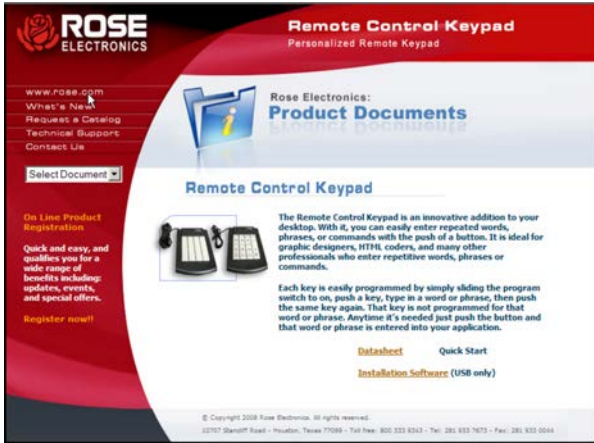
ROSE ELECTRONICS

Remote Control Keypad
Personalized Remote Keypad

www.rose.com
What's New
Request a Catalog
Technical Support
Contact Us

Select Document

On Line Product Registration

Quick and easy, and qualifies you for a wide range of benefits including: updates, events, and special offers.

Register now!!

Rose Electronics:
Product Documents

Remote Control Keypad

The Remote Control Keypad is an innovative addition to your desktop. With it, you can easily enter repeated words, phrases, or commands with the push of a button. It is ideal for graphic designers, HTML coders, and many other professionals who enter repetitive words, phrases or commands.

Each key is easily programmed by simply sliding the program switch to on, push a key, type in a word or phrase, then push the same key again. That key is not programmed for that word or phrase. Anytime it's needed just push the button and that word or phrase is entered into your application.

Datasheet Quick Start

Installation Software (USB only)

© Copyright 2008 Rose Electronics. All rights reserved.
10707 Stancliff Road - Houston, Texas 77099 - Toll free: 800 333 9343 - Tel: 281 933 7673 - Fax: 281 933 0044